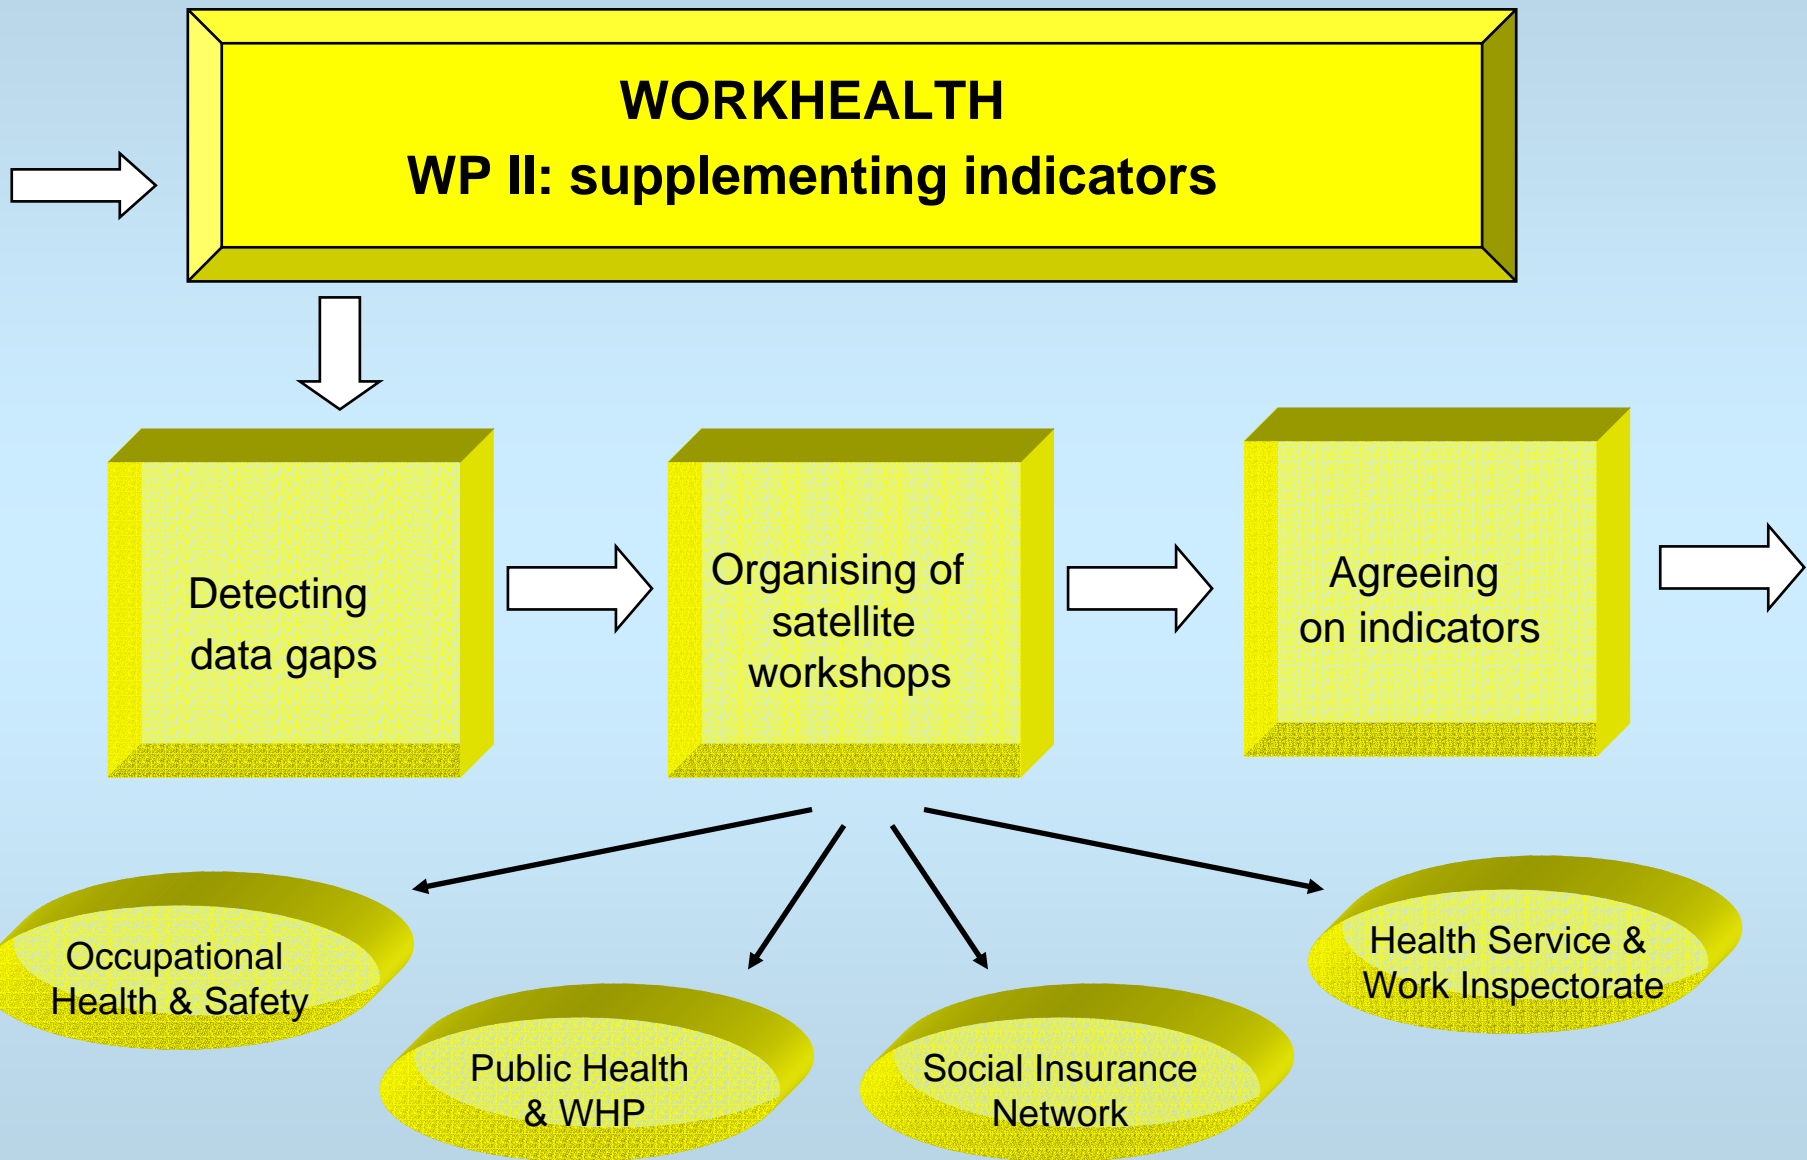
WORKHEALTH
WP II: supplementing indicators

Detecting data gaps

Organising of satellite workshops

Agreeing on indicators

Occupational Health & Safety

Public Health & WHP

Social Insurance Network

Health Service & Work Inspectorate